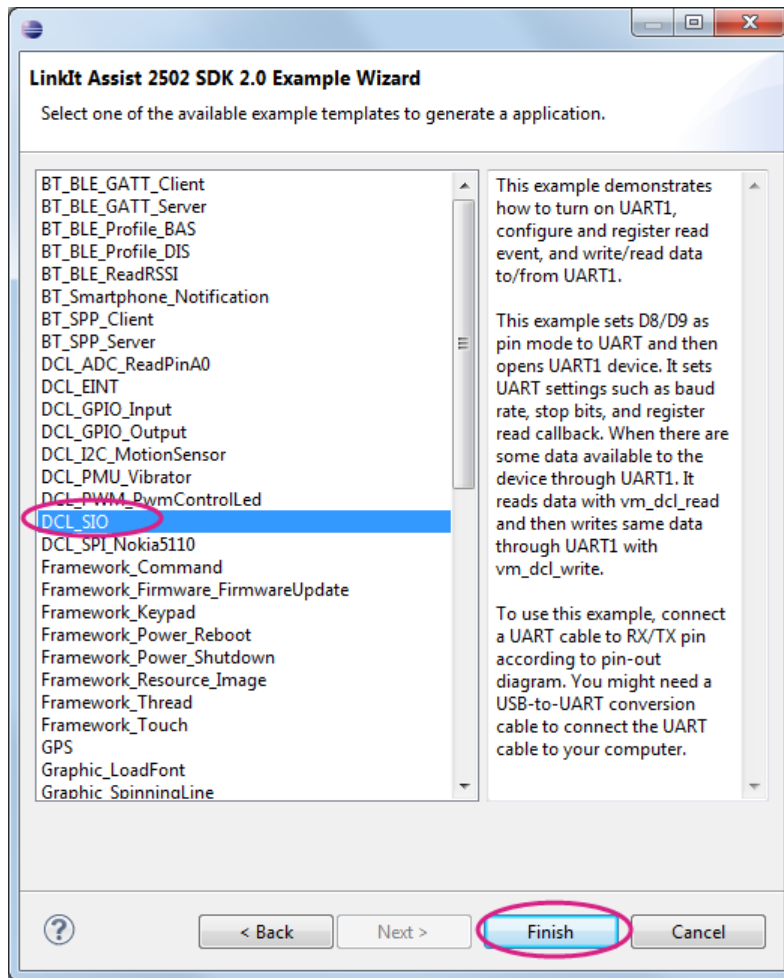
LinkIt Assist 2502 SDK 2.0 Example Wizard

Select one of the available example templates to generate a application.

BT_BLE_GATT_Client
BT_BLE_GATT_Server
BT_BLE_Profile_BAS
BT_BLE_Profile_DIS
BT_BLE_ReadRSSI
BT_Smartphone_Notification
BT_SPP_Client
BT_SPP_Server
DCL_ADC_ReadPinA0
DCL_EINT
DCL_GPIO_Input
DCL_GPIO_Output
DCL_I2C_MotionSensor
DCL_PMU_Vibrator
DCL_PWM_PwmControlLed
DCL_SIO
DCL_SPI_Nokia5110
Framework_Command
Framework_Firmware_FirmwareUpdate
Framework_Keypad
Framework_Power_Reboot
Framework_Power_Shutdown
Framework_Resource_Image
Framework_Thread
Framework_Touch
GPS
Graphic_LoadFont
Graphic_SpinningLine

This example demonstrates how to turn on UART1, configure and register read event, and write/read data to/from UART1.

This example sets D8/D9 as pin mode to UART and then opens UART1 device. It sets UART settings such as baud rate, stop bits, and register read callback. When there are some data available to the device through UART1. It reads data with vm_dcl_read and then writes same data through UART1 with vm_dcl_write.

To use this example, connect a UART cable to RX/TX pin according to pin-out diagram. You might need a USB-to-UART conversion cable to connect the UART cable to your computer.

< Back
Next >
Finish
Cancel